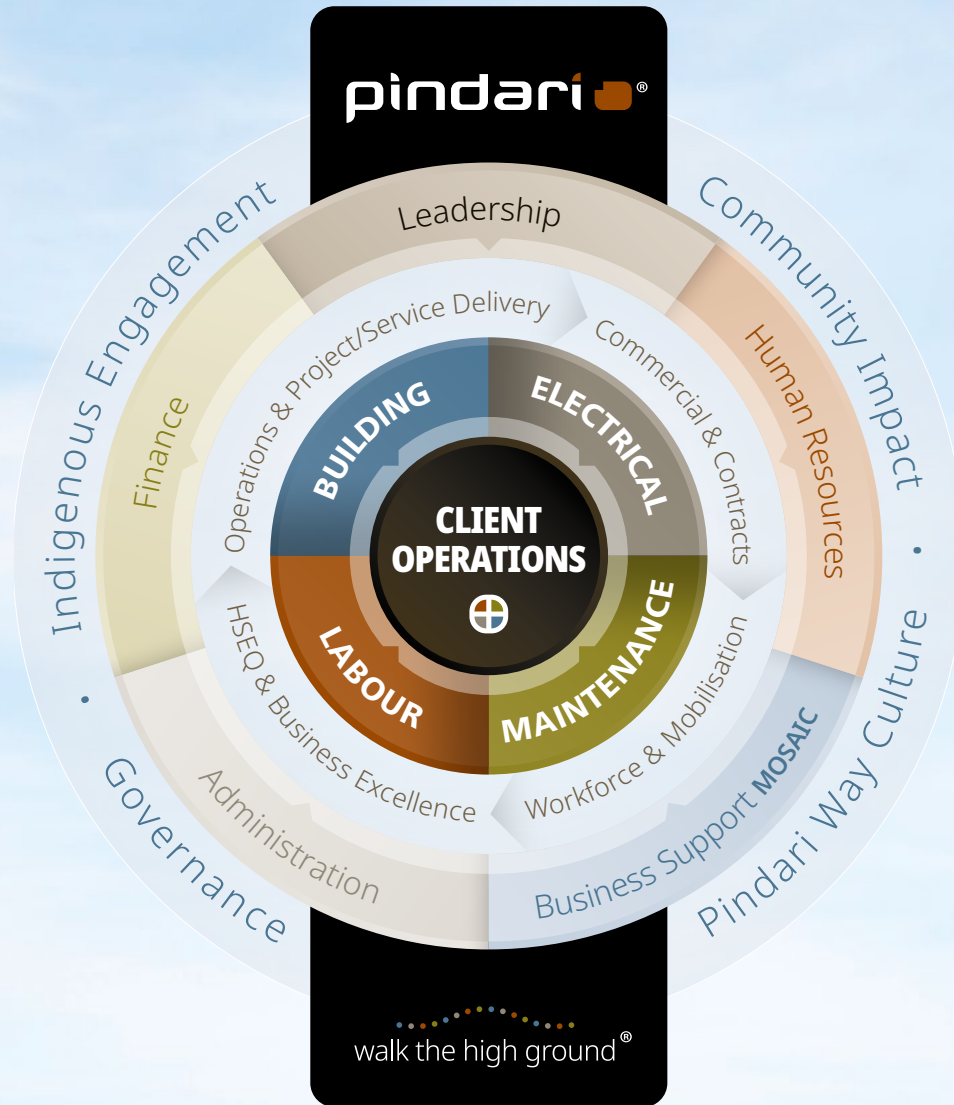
pindari®

Indigenous Engagement

Community Impact

Pindari Way Culture

Governance

Leadership

Finance

Human Resources

Business Support MOSAIC

Administration

Operations & Project/Service Delivery

Commercial & Contracts

Workforce & Mobilisation

HSEQ & Business Excellence

BUILDING

ELECTRICAL

MAINTENANCE

LABOUR

CLIENT OPERATIONS

walk the high ground®